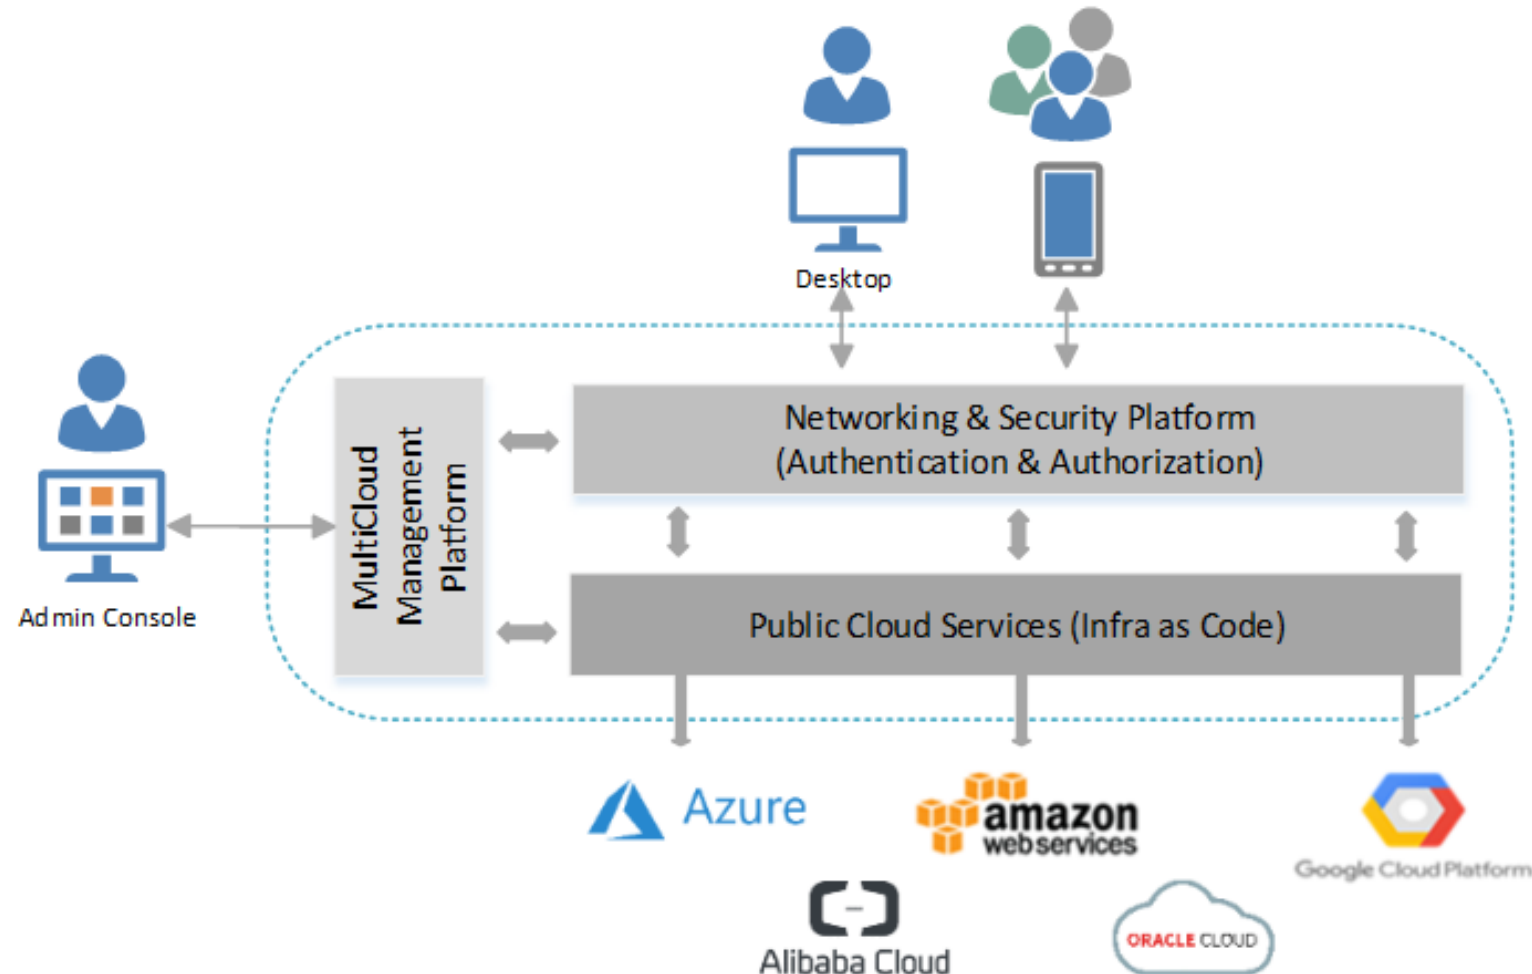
Desktop

Admin Console

MultiCloud Management Platform

Networking & Security Platform (Authentication & Authorization)

Public Cloud Services (Infra as Code)

Azure

amazon web services

Google Cloud Platform

Alibaba Cloud

ORACLE CLOUD